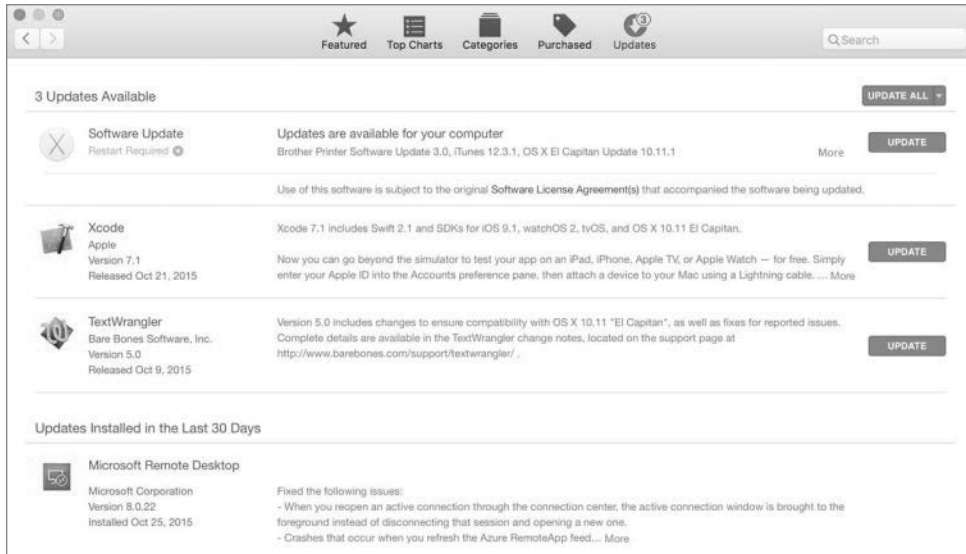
Featured Top Charts Categories Purchased 3 Updates

Search

3 Updates Available

UPDATE ALL

Software Update
Restart Required

Updates are available for your computer
Brother Printer Software Update 3.0, iTunes 12.3.1, OS X El Capitan Update 10.11.1

More

UPDATE

Use of this software is subject to the original Software License Agreement(s) that accompanied the software being updated.

Xcode
Apple
Version 7.1
Released Oct 21, 2015

Xcode 7.1 includes Swift 2.1 and SDKs for iOS 9.1, watchOS 2, tvOS, and OS X 10.11 El Capitan.

Now you can go beyond the simulator to test your app on an iPad, iPhone, Apple TV, or Apple Watch — for free. Simply enter your Apple ID into the Accounts preference pane, then attach a device to your Mac using a Lightning cable. ... More

UPDATE

TextWrangler
Bare Bones Software, Inc.
Version 5.0
Released Oct 9, 2015

Version 5.0 includes changes to ensure compatibility with OS X 10.11 "El Capitan", as well as fixes for reported issues. Complete details are available in the TextWrangler change notes, located on the support page at http://www.barebones.com/support/textwrangler/ .

UPDATE

Updates Installed in the Last 30 Days

Microsoft Remote Desktop
Microsoft Corporation
Version 8.0.22
Installed Oct 25, 2015

Fixed the following issues:
- When you reopen an active connection through the connection center, the active connection window is brought to the foreground instead of disconnecting that session and opening a new one.
- Crashes that occur when you refresh the Azure RemoteApp feed... More